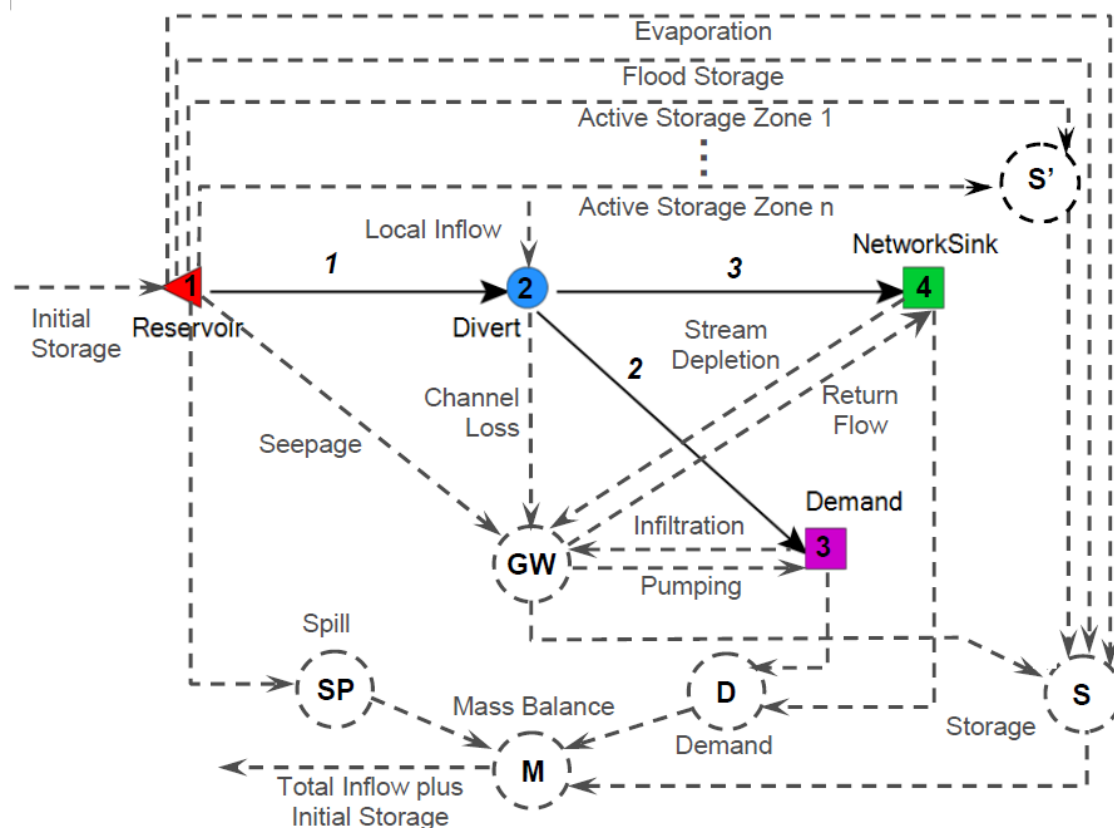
Evaporation
Flood Storage
Active Storage Zone 1
Active Storage Zone n
S'
Local Inflow
NetworkSink
1
3
Initial Storage
1
Reservoir
2
Divert
4
Stream Depletion
2
Channel Loss
Return Flow
Seepage
Demand
Infiltration
GW
3
Pumping
Spill
SP
Mass Balance
D
S
Storage
Demand
M
Total Inflow plus Initial Storage